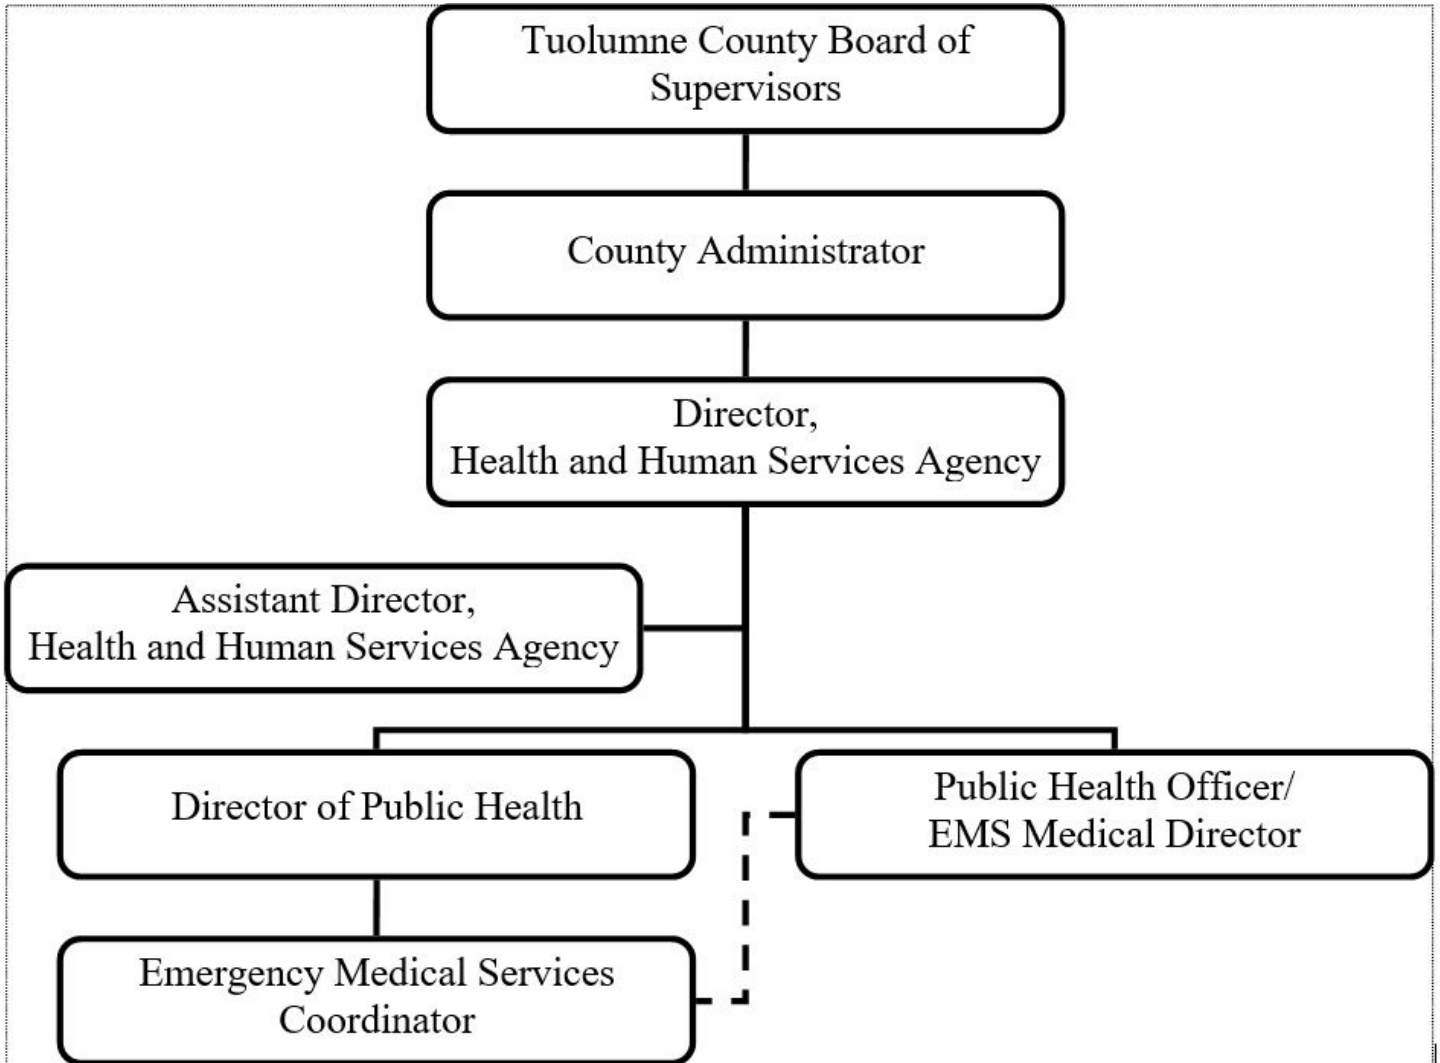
Tuolumne County Board of Supervisors

County Administrator

Director, Health and Human Services Agency

Assistant Director, Health and Human Services Agency

Director of Public Health

Public Health Officer/ EMS Medical Director

Emergency Medical Services Coordinator